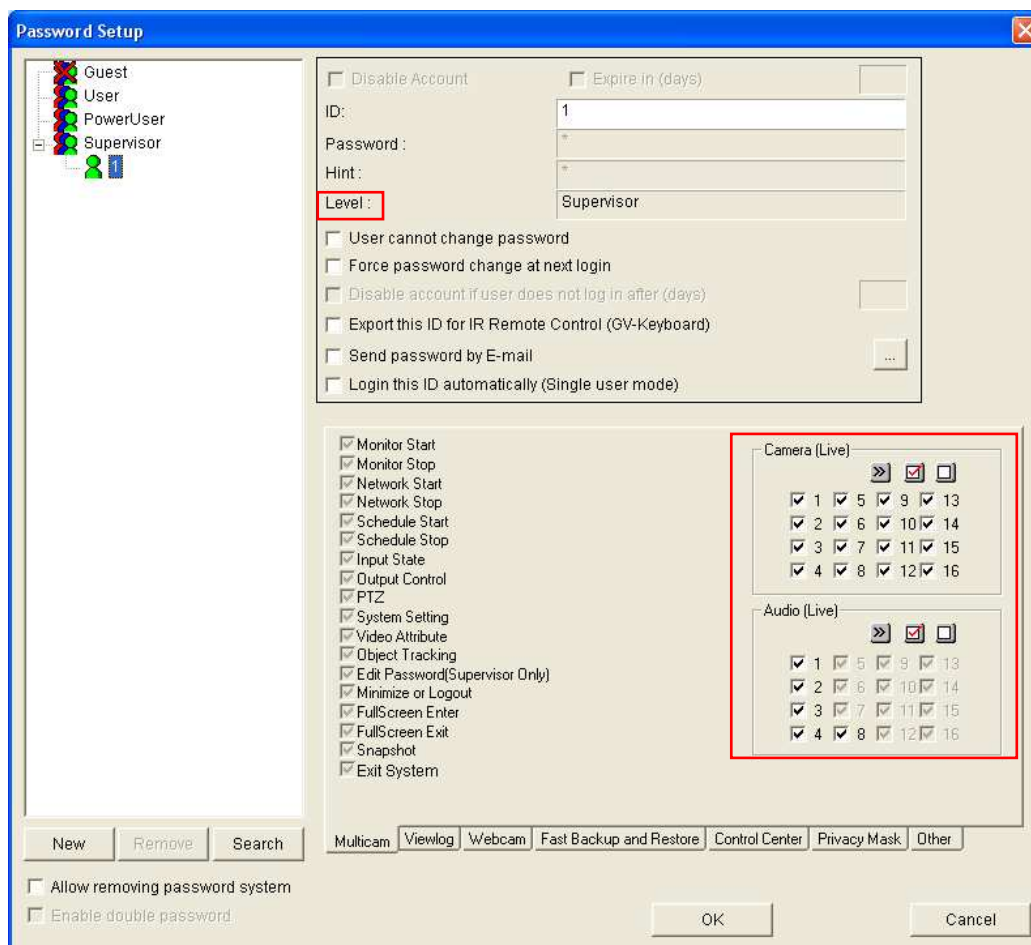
Password Setup

Guest
User
PowerUser
Supervisor
1

Disable Account
Expire in (days)
ID: 1
Password : *
Hint : *
Level : Supervisor
User cannot change password
Force password change at next login
Disable account if user does not log in after (days)
Export this ID for IR Remote Control (GV-Keyboard)
Send password by E-mail
...
Login this ID automatically (Single user mode)

Monitor Start
Monitor Stop
Network Start
Network Stop
Schedule Start
Schedule Stop
Input State
Output Control
PTZ
System Setting
Video Attribute
Object Tracking
Edit Password(Supervisor Only)
Minimize or Logout
FullScreen Enter
FullScreen Exit
Snapshot
Exit System

Camera (Live)
1 5 9 13
2 6 10 14
3 7 11 15
4 8 12 16

Audio (Live)
1 5 9 13
2 6 10 14
3 7 11 15
4 8 12 16

New Remove Search
Multicam Viewlog Webcam Fast Backup and Restore Control Center Privacy Mask Other
Allow removing password system
Enable double password
OK Cancel